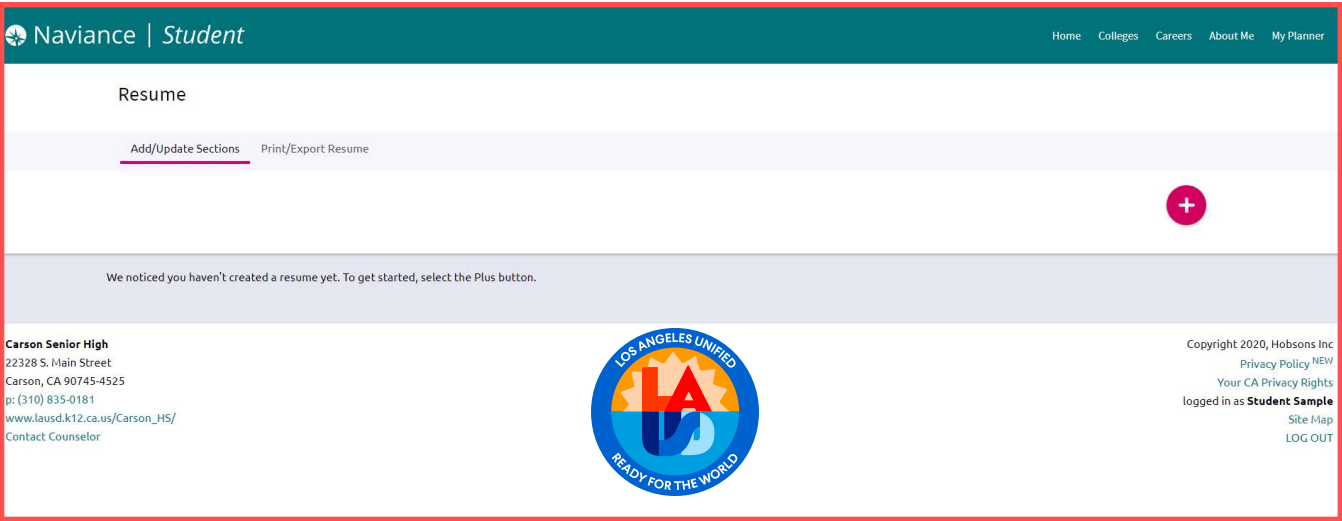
Naviance | Student

Home Colleges Careers About Me My Planner

Resume

Add/Update Sections Print/Export Resume

+

We noticed you haven't created a resume yet. To get started, select the Plus button.

Carson Senior High
22328 S. Main Street
Carson, CA 90745-4525
p: (310) 835-0181
www.lausd.k12.ca.us/Carson_HS/
Contact Counselor

LOS ANGELES UNIFIED
LA USD
READY FOR THE WORLD

Copyright 2020, Hobsons Inc
Privacy Policy NEW
Your CA Privacy Rights
logged in as **Student Sample**
Site Map
LOG OUT